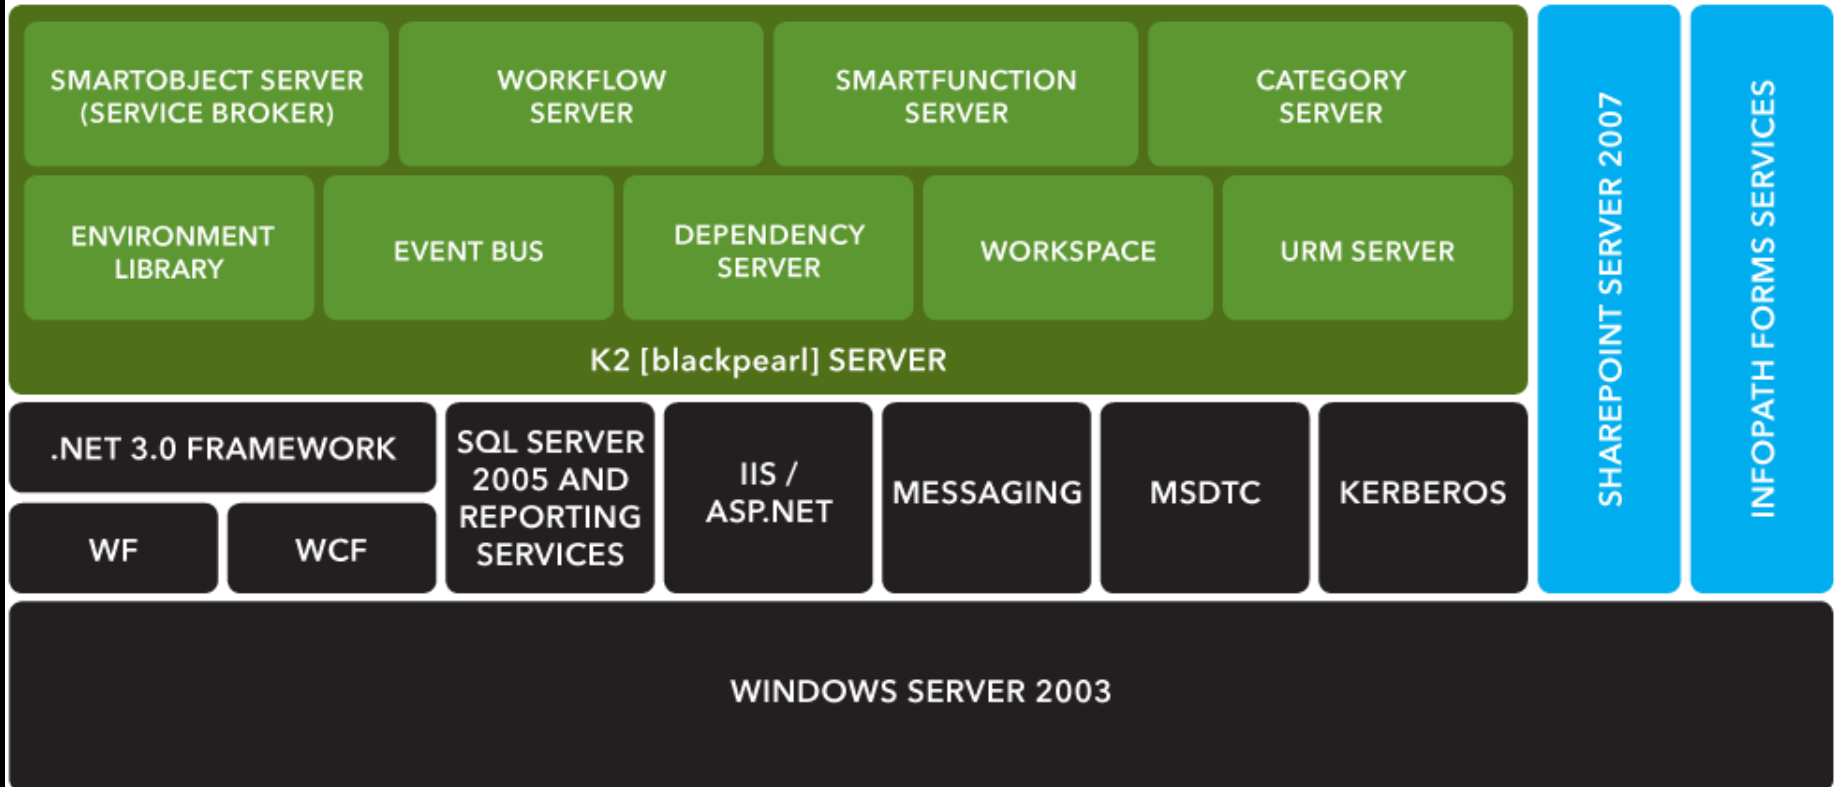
SMARTOBJECT SERVER (SERVICE BROKER)

WORKFLOW SERVER

SMARTFUNCTION SERVER

CATEGORY SERVER

ENVIRONMENT LIBRARY

EVENT BUS

DEPENDENCY SERVER

WORKSPACE

URM SERVER

K2 [blackpearl] SERVER

SHAREPOINT SERVER 2007

INFOPATH FORMS SERVICES

.NET 3.0 FRAMEWORK

WF

WCF

SQL SERVER 2005 AND REPORTING SERVICES

IIS / ASP.NET

MESSAGING

MSDTC

KERBEROS

WINDOWS SERVER 2003